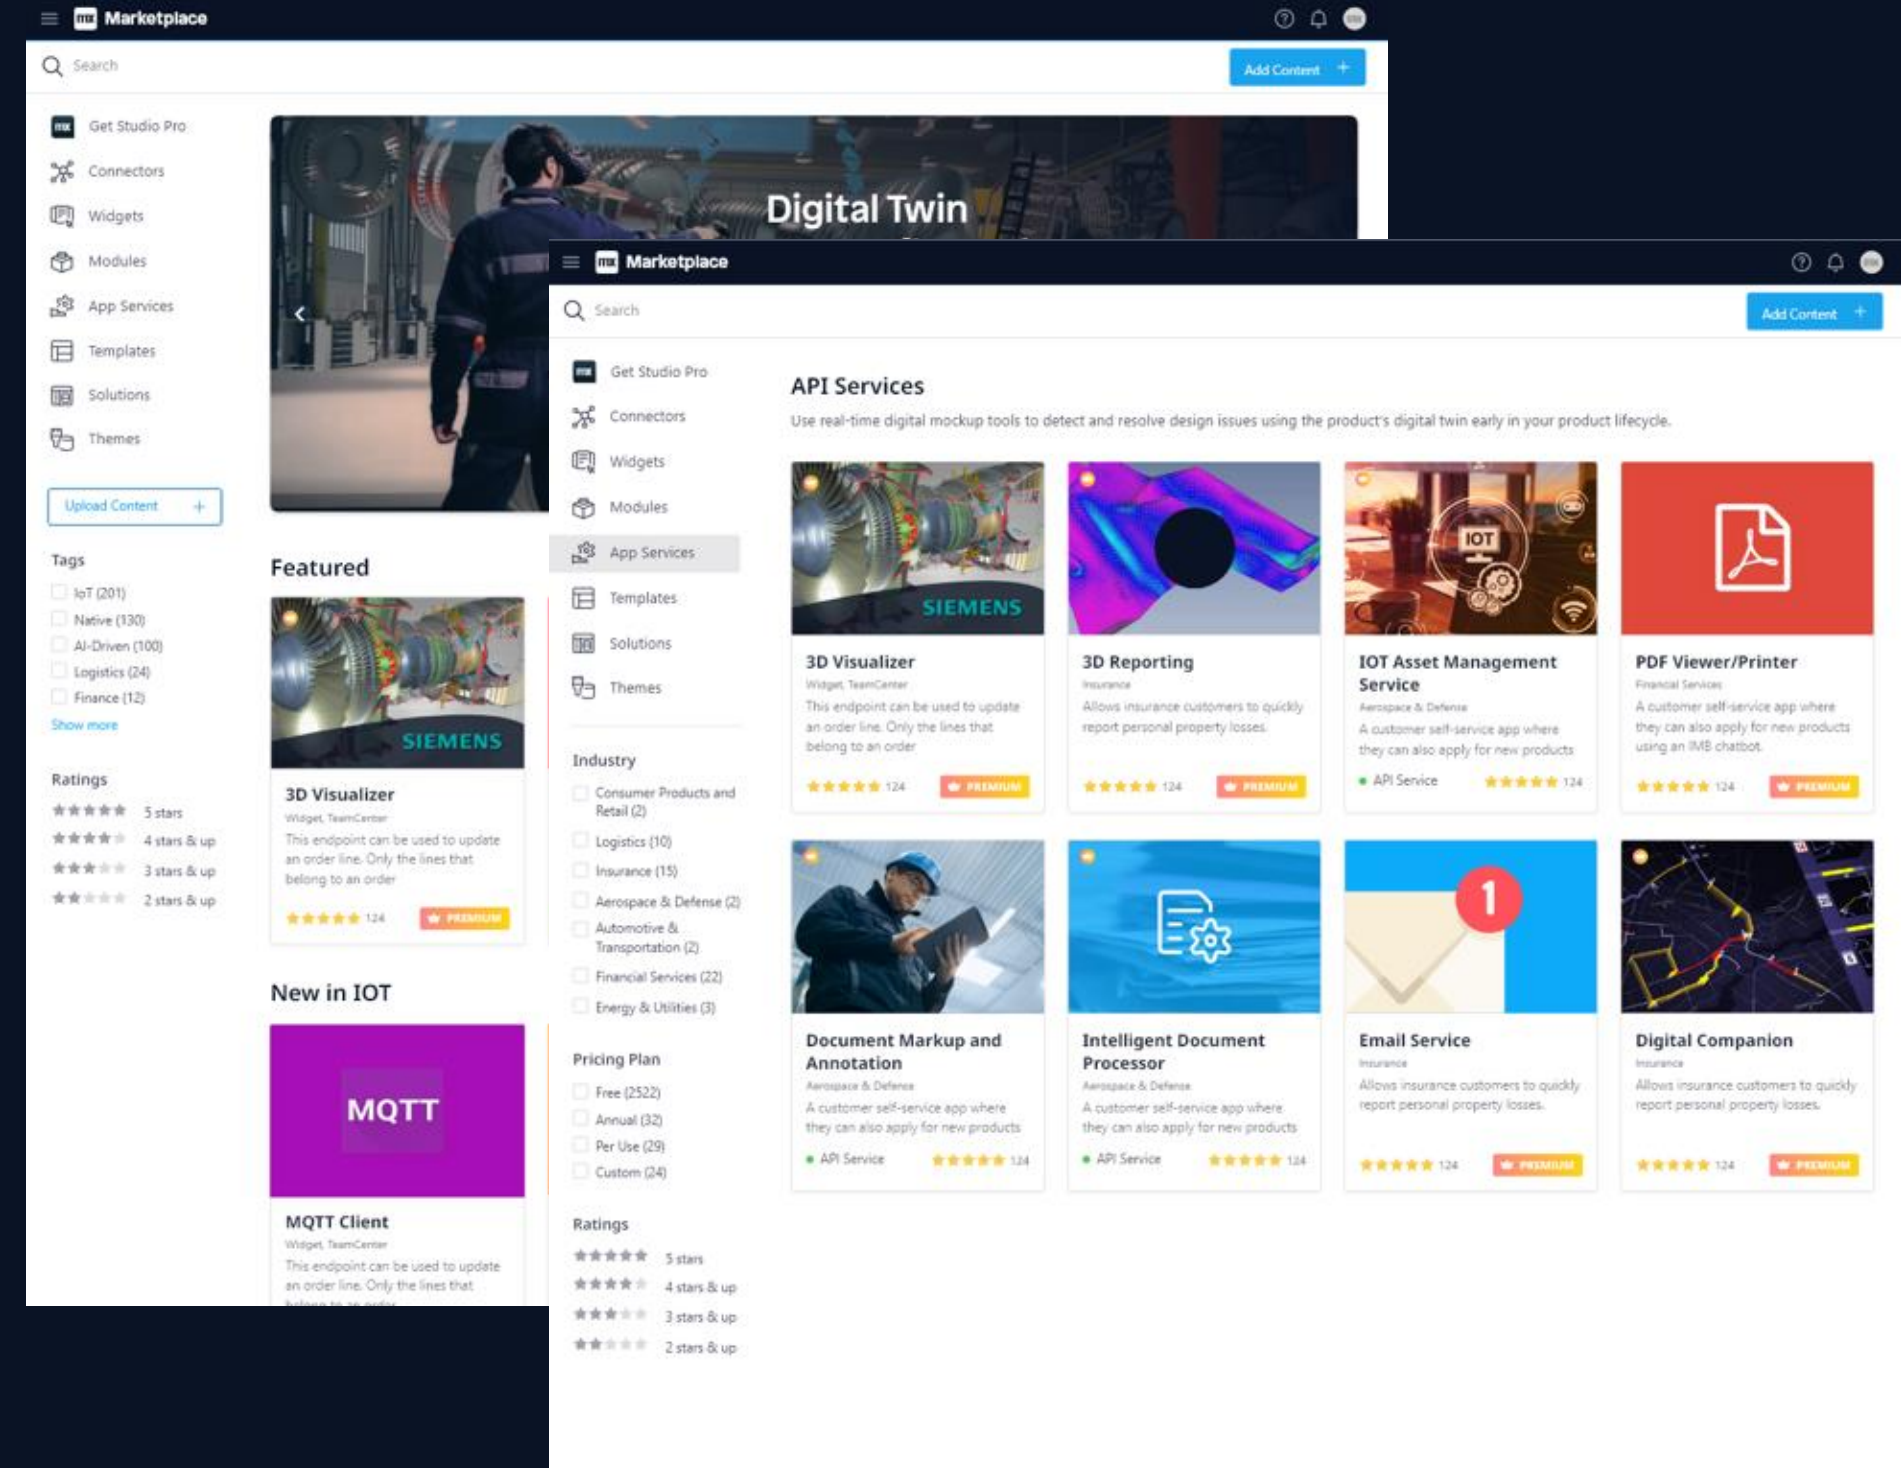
Marketplace

Search

Add Content +

Get Studio Pro
Connectors
Widgets
Modules
App Services
Templates
Solutions
Themes

Upload Content +

Tags
IoT (201)
Native (130)
AI-Driven (100)
Logistics (24)
Finance (12)
Show more

Ratings
5 stars
4 stars & up
3 stars & up
2 stars & up

Digital Twin

Featured

SIEMENS
3D Visualizer
Widget, TeamCenter
This endpoint can be used to update an order line. Only the lines that belong to an order
124 PREMIUM

New in IOT

MQTT
MQTT Client
Widget, TeamCenter
This endpoint can be used to update an order line. Only the lines that belong to an order

Marketplace

Search

Add Content +

Get Studio Pro
Connectors
Widgets
Modules
App Services
Templates
Solutions
Themes

Industry
Consumer Products and Retail (2)
Logistics (10)
Insurance (15)
Aerospace & Defense (2)
Automotive & Transportation (2)
Financial Services (22)
Energy & Utilities (3)

Pricing Plan
Free (2522)
Annual (32)
Per Use (29)
Custom (24)

Ratings
5 stars
4 stars & up
3 stars & up
2 stars & up

API Services

Use real-time digital mockup tools to detect and resolve design issues using the product's digital twin early in your product lifecycle.

SIEMENS
3D Visualizer
Widget, TeamCenter
This endpoint can be used to update an order line. Only the lines that belong to an order
124 PREMIUM

3D Reporting
Insurance
Allows insurance customers to quickly report personal property losses.
124 PREMIUM

IOT
IOT Asset Management Service
Aerospace & Defense
A customer self-service app where they can also apply for new products
API Service 124

PDF Viewer/Printer
Financial Services
A customer self-service app where they can also apply for new products using an IMB chatbot.
124 PREMIUM

Document Markup and Annotation
Aerospace & Defense
A customer self-service app where they can also apply for new products
API Service 124

Intelligent Document Processor
Aerospace & Defense
A customer self-service app where they can also apply for new products
API Service 124

1
Email Service
Insurance
Allows insurance customers to quickly report personal property losses.
124 PREMIUM

Digital Companion
Insurance
Allows insurance customers to quickly report personal property losses.
124 PREMIUM